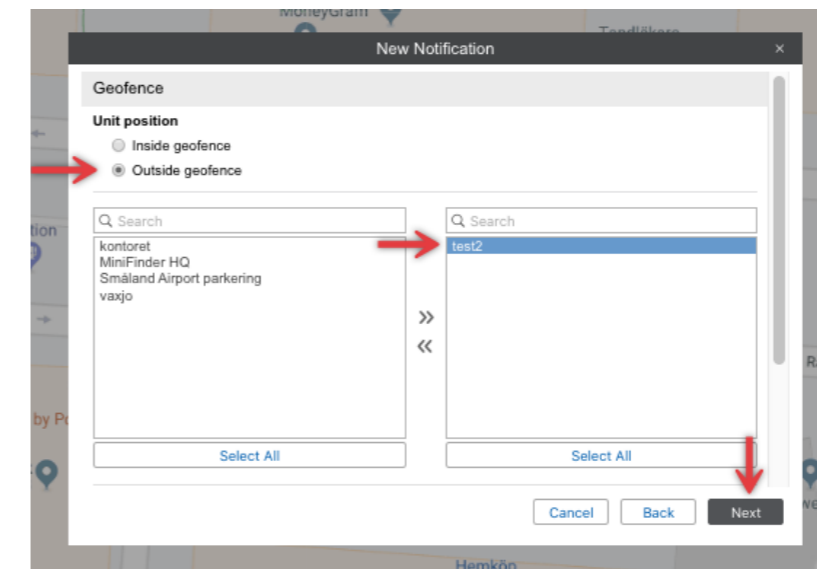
MoneyGram
Tandläkare
New Notification ×
Geofence
Unit position
Inside geofence
Outside geofence
Search
kontoret
MiniFinder HQ
Småland Airport parkering
vaxjo
»
«
Search
test2
Select All
Select All
Cancel
Back
Next
tion
by Po
R
we
Hemköp